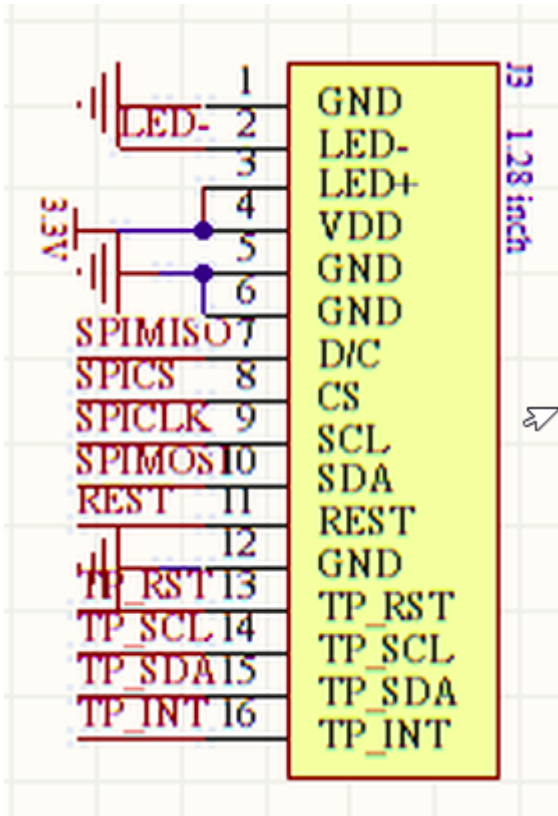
J3
1.28 inch

3.3V

| Pin | Net | Name |
|---|---|---|
| 1 | | GND |
| 2 | LED- | LED- |
| 3 | | LED+ |
| 4 | | VDD |
| 5 | | GND |
| 6 | | GND |
| 7 | SPIMISO | D/C |
| 8 | SPICS | CS |
| 9 | SPICLK | SCL |
| 10 | SPIMOSI | SDA |
| 11 | REST | REST |
| 12 | | GND |
| 13 | TP_RST | TP_RST |
| 14 | TP_SCL | TP_SCL |
| 15 | TP_SDA | TP_SDA |
| 16 | TP_INT | TP_INT |